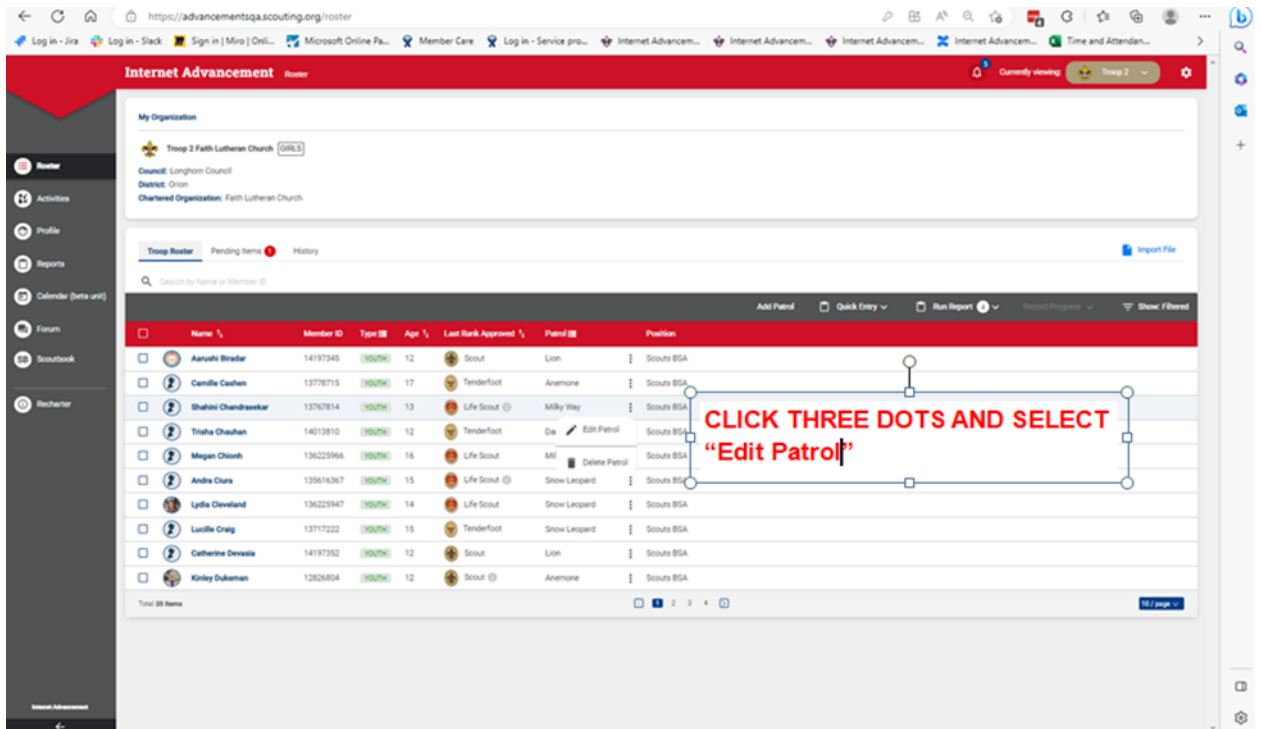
https://advancementsqa.scouting.org/roster

Log in - Jira | Log in - Slack | Sign in | Miro | Onli... | Microsoft Online Pa... | Member Care | Log in - Service pro... | Internet Advancem... | Internet Advancem... | Internet Advancem... | Internet Advancem... | Time and Attendan...

Internet Advancement Roster

Currently viewing: Troop 2

Roster
Activities
Profile
Reports
Calendar (beta unit)
Forum
Scoutbook
Rechartr

Internet Advancement

My Organization

Troop 2 Faith Lutheran Church GIRLS

Council: Longhorn Council
District: Orion
Chartered Organization: Faith Lutheran Church

Troop Roster | Pending Items 1 | History

Import File

Search by Name or Member ID

Add Patrol | Quick Entry | Run Report | Record Progress | Show: Filtered

| Name | Member ID | Type | Age | Last Rank Approved | Patrol | Position |
|---|---|---|---|---|---|---|
| Aarushi Biradar | 14197345 | YOUTH | 12 | Scout | Lion | Scouts BSA |
| Camille Cashen | 13778715 | YOUTH | 17 | Tenderfoot | Anemone | Scouts BSA |
| Shahini Chandrasekar | 13767814 | YOUTH | 13 | Life Scout | Milky Way | Scouts BSA |
| Trisha Chauhan | 14013810 | YOUTH | 12 | Tenderfoot | Da | Scouts BSA |
| Megan Chionh | 136225966 | YOUTH | 16 | Life Scout | Mi | Scouts BSA |
| Andra Ciura | 135616367 | YOUTH | 15 | Life Scout | Snow Leopard | Scouts BSA |
| Lydia Cleveland | 136225947 | YOUTH | 14 | Life Scout | Snow Leopard | Scouts BSA |
| Lucille Craig | 13717222 | YOUTH | 15 | Tenderfoot | Snow Leopard | Scouts BSA |
| Catherine Devasia | 14197352 | YOUTH | 12 | Scout | Lion | Scouts BSA |
| Kinley Dukeman | 12826804 | YOUTH | 12 | Scout | Anemone | Scouts BSA |

Edit Patrol
Delete Patrol

CLICK THREE DOTS AND SELECT "Edit Patrol"

Total 35 Items

1 2 3 4

10 / page